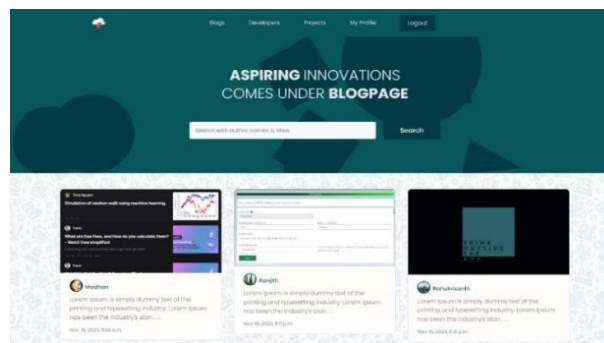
Blogs Developers Projects My Profile Logout

ASPIRING INNOVATIONS COMES UNDER BLOGPAGE

Search with author names & titles

Search

Tony Nguyen
Simulation of random walk using machine learning

What are Gas Fees, and How do you calculate them? – Web3 Oversimplified

THINK OUTSIDE THE BOX

Madhan
Lorem Ipsum is simply dummy text of the printing and typesetting industry. Lorem Ipsum has been the industry's stan ....
Nov 16, 2023, 9:04 a.m.

Ranjith
Lorem Ipsum is simply dummy text of the printing and typesetting industry. Lorem Ipsum has been the industry's stan ....
Nov 16, 2023, 9:12 a.m.

Ponukanth
Lorem Ipsum is simply dummy text of the printing and typesetting industry. Lorem Ipsum has been the industry's stan ....
Nov 16, 2023, 9:31 a.m.